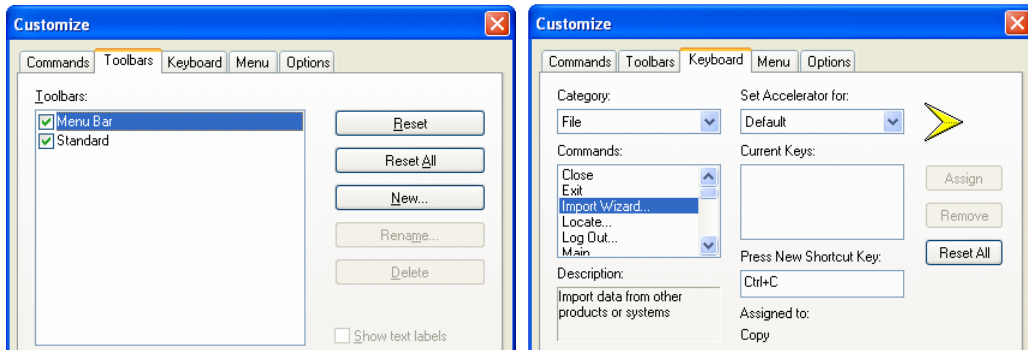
Customize

Commands | Toolbars | Keyboard | Menu | Options

Toolbars:

Menu Bar
Standard

Reset
Reset All
New...
Rename...
Delete

Show text labels

Customize

Commands | Toolbars | Keyboard | Menu | Options

Category:
File

Commands:
Close
Exit
Import Wizard...
Locate...
Log Out...
Main

Description:
Import data from other products or systems

Set Accelerator for:
Default

Current Keys:

Press New Shortcut Key:
Ctrl+C

Assigned to:
Copy

Assign
Remove
Reset All